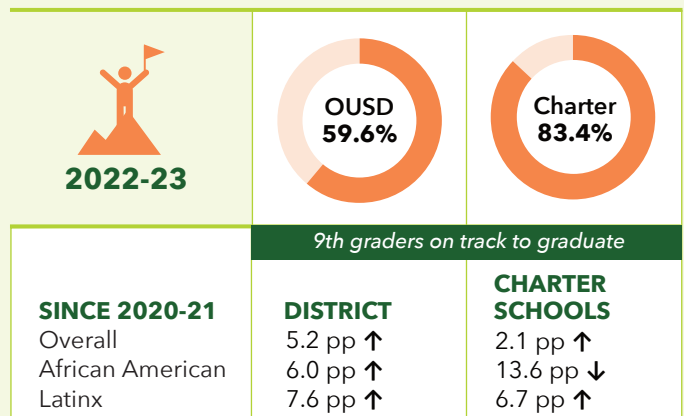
2022-23

OUSD
59.6%

Charter
83.4%

9th graders on track to graduate

| SINCE 2020-21 | DISTRICT | CHARTER SCHOOLS |
|---|---|---|
| Overall | 5.2 pp ↑ | 2.1 pp ↑ |
| African American | 6.0 pp ↑ | 13.6 pp ↓ |
| Latinx | 7.6 pp ↑ | 6.7 pp ↑ |